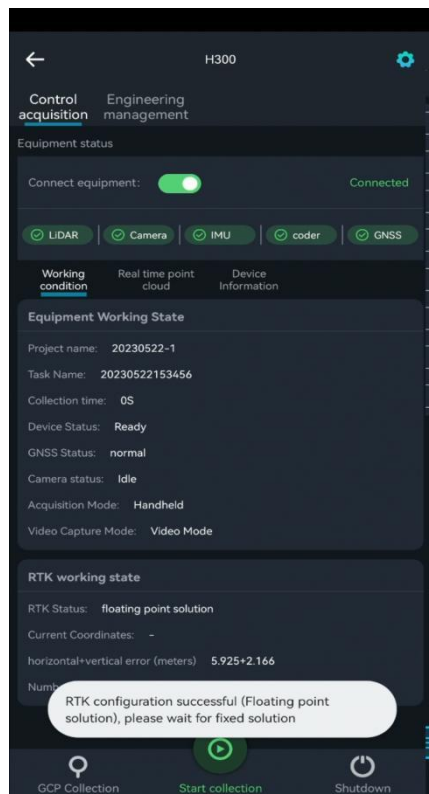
H300

Control acquisition Engineering management

Equipment status

Connect equipment: Connected

LiDAR Camera IMU coder GNSS

Working condition Real time point cloud Device Information

Equipment Working State

Project name: 20230522-1

Task Name: 20230522153456

Collection time: 0S

Device Status: Ready

GNSS Status: normal

Camera status: Idle

Acquisition Mode: Handheld

Video Capture Mode: Video Mode

RTK working state

RTK Status: floating point solution

Current Coordinates: -

horizontal+vertical error (meters) 5.925+2.166

Numb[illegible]

RTK configuration successful (Floating point solution), please wait for fixed solution

GCP Collection Start collection Shutdown